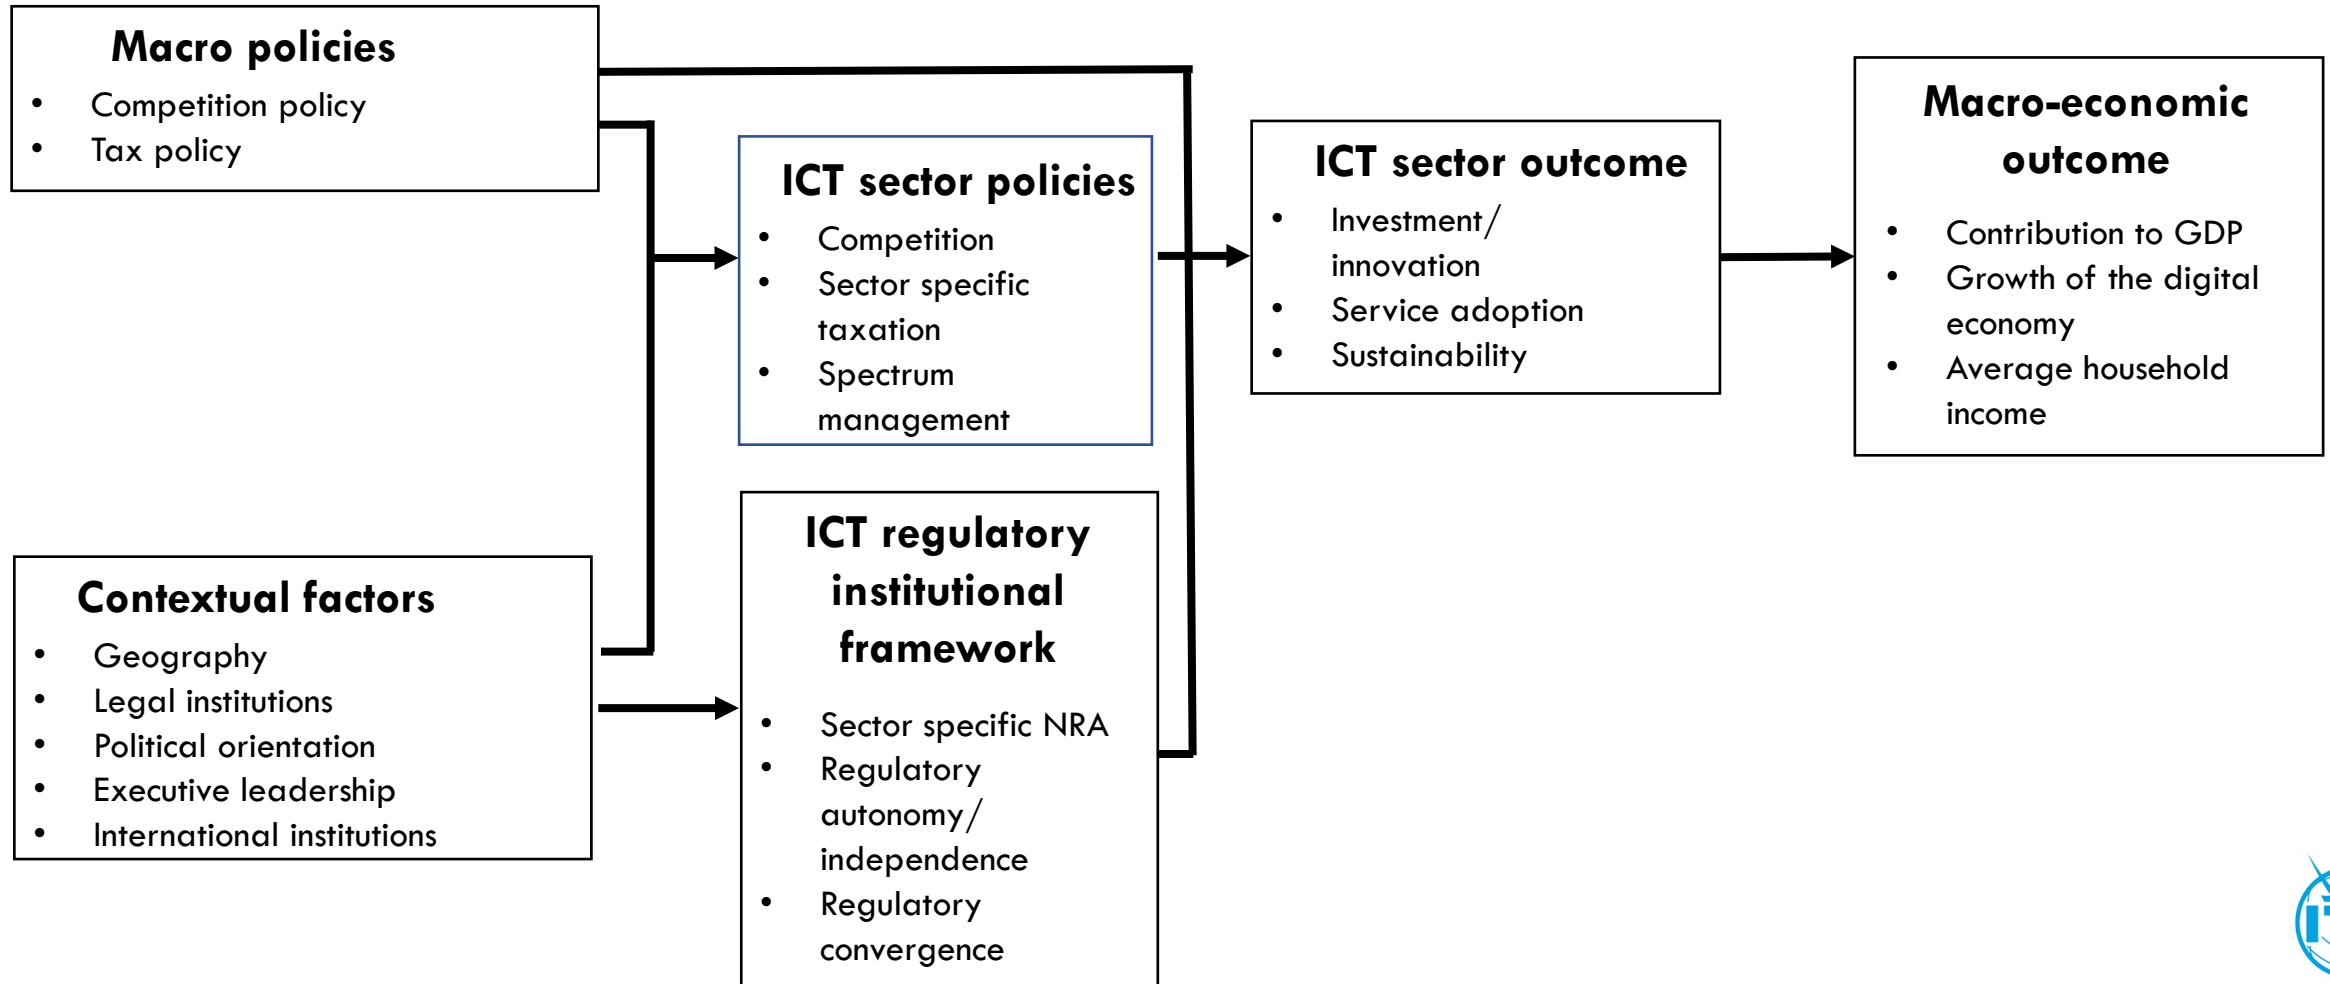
Macro policies
• Competition policy
• Tax policy

Contextual factors
• Geography
• Legal institutions
• Political orientation
• Executive leadership
• International institutions

ICT sector policies
• Competition
• Sector specific taxation
• Spectrum management

ICT regulatory institutional framework
• Sector specific NRA
• Regulatory autonomy/ independence
• Regulatory convergence

ICT sector outcome
• Investment/ innovation
• Service adoption
• Sustainability

Macro-economic outcome
• Contribution to GDP
• Growth of the digital economy
• Average household income